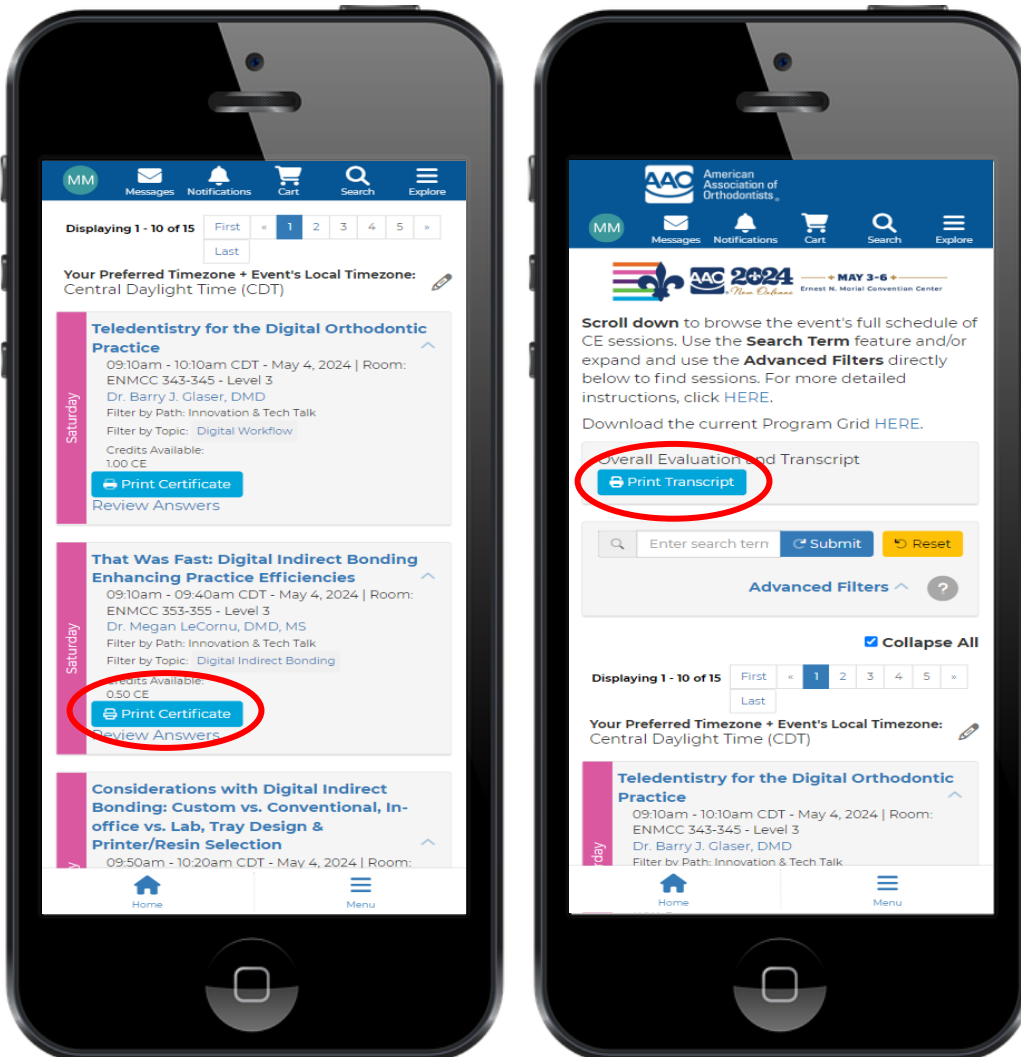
MM Messages Notifications Cart Search Explore

Displaying 1 - 10 of 15 First « 1 2 3 4 5 » Last

Your Preferred Timezone + Event's Local Timezone:
Central Daylight Time (CDT)

Saturday

Teledentistry for the Digital Orthodontic Practice

09:10am - 10:10am CDT - May 4, 2024 | Room: ENMCC 343-345 - Level 3
Dr. Barry J. Glaser, DMD
Filter by Path: Innovation & Tech Talk
Filter by Topic: Digital Workflow
Credits Available: 1.00 CE
Print Certificate
Review Answers

Saturday

That Was Fast: Digital Indirect Bonding Enhancing Practice Efficiencies

09:10am - 09:40am CDT - May 4, 2024 | Room: ENMCC 353-355 - Level 3
Dr. Megan LeCornu, DMD, MS
Filter by Path: Innovation & Tech Talk
Filter by Topic: Digital Indirect Bonding
Credits Available: 0.50 CE
Print Certificate
Review Answers

Considerations with Digital Indirect Bonding: Custom vs. Conventional, In-office vs. Lab, Tray Design & Printer/Resin Selection

09:50am - 10:20am CDT - May 4, 2024 | Room:

Home Menu

AAO American Association of Orthodontists

MM Messages Notifications Cart Search Explore

AAO 2024 New Orleans MAY 3-6 Ernest N. Morial Convention Center

Scroll down to browse the event's full schedule of CE sessions. Use the Search Term feature and/or expand and use the Advanced Filters directly below to find sessions. For more detailed instructions, click HERE.

Download the current Program Grid HERE.

Overall Evaluation and Transcript
Print Transcript

Enter search term Submit Reset

Advanced Filters ?

Collapse All

Displaying 1 - 10 of 15 First « 1 2 3 4 5 » Last

Your Preferred Timezone + Event's Local Timezone:
Central Daylight Time (CDT)

Saturday

Teledentistry for the Digital Orthodontic Practice

09:10am - 10:10am CDT - May 4, 2024 | Room: ENMCC 343-345 - Level 3
Dr. Barry J. Glaser, DMD
Filter by Path: Innovation & Tech Talk

Home Menu